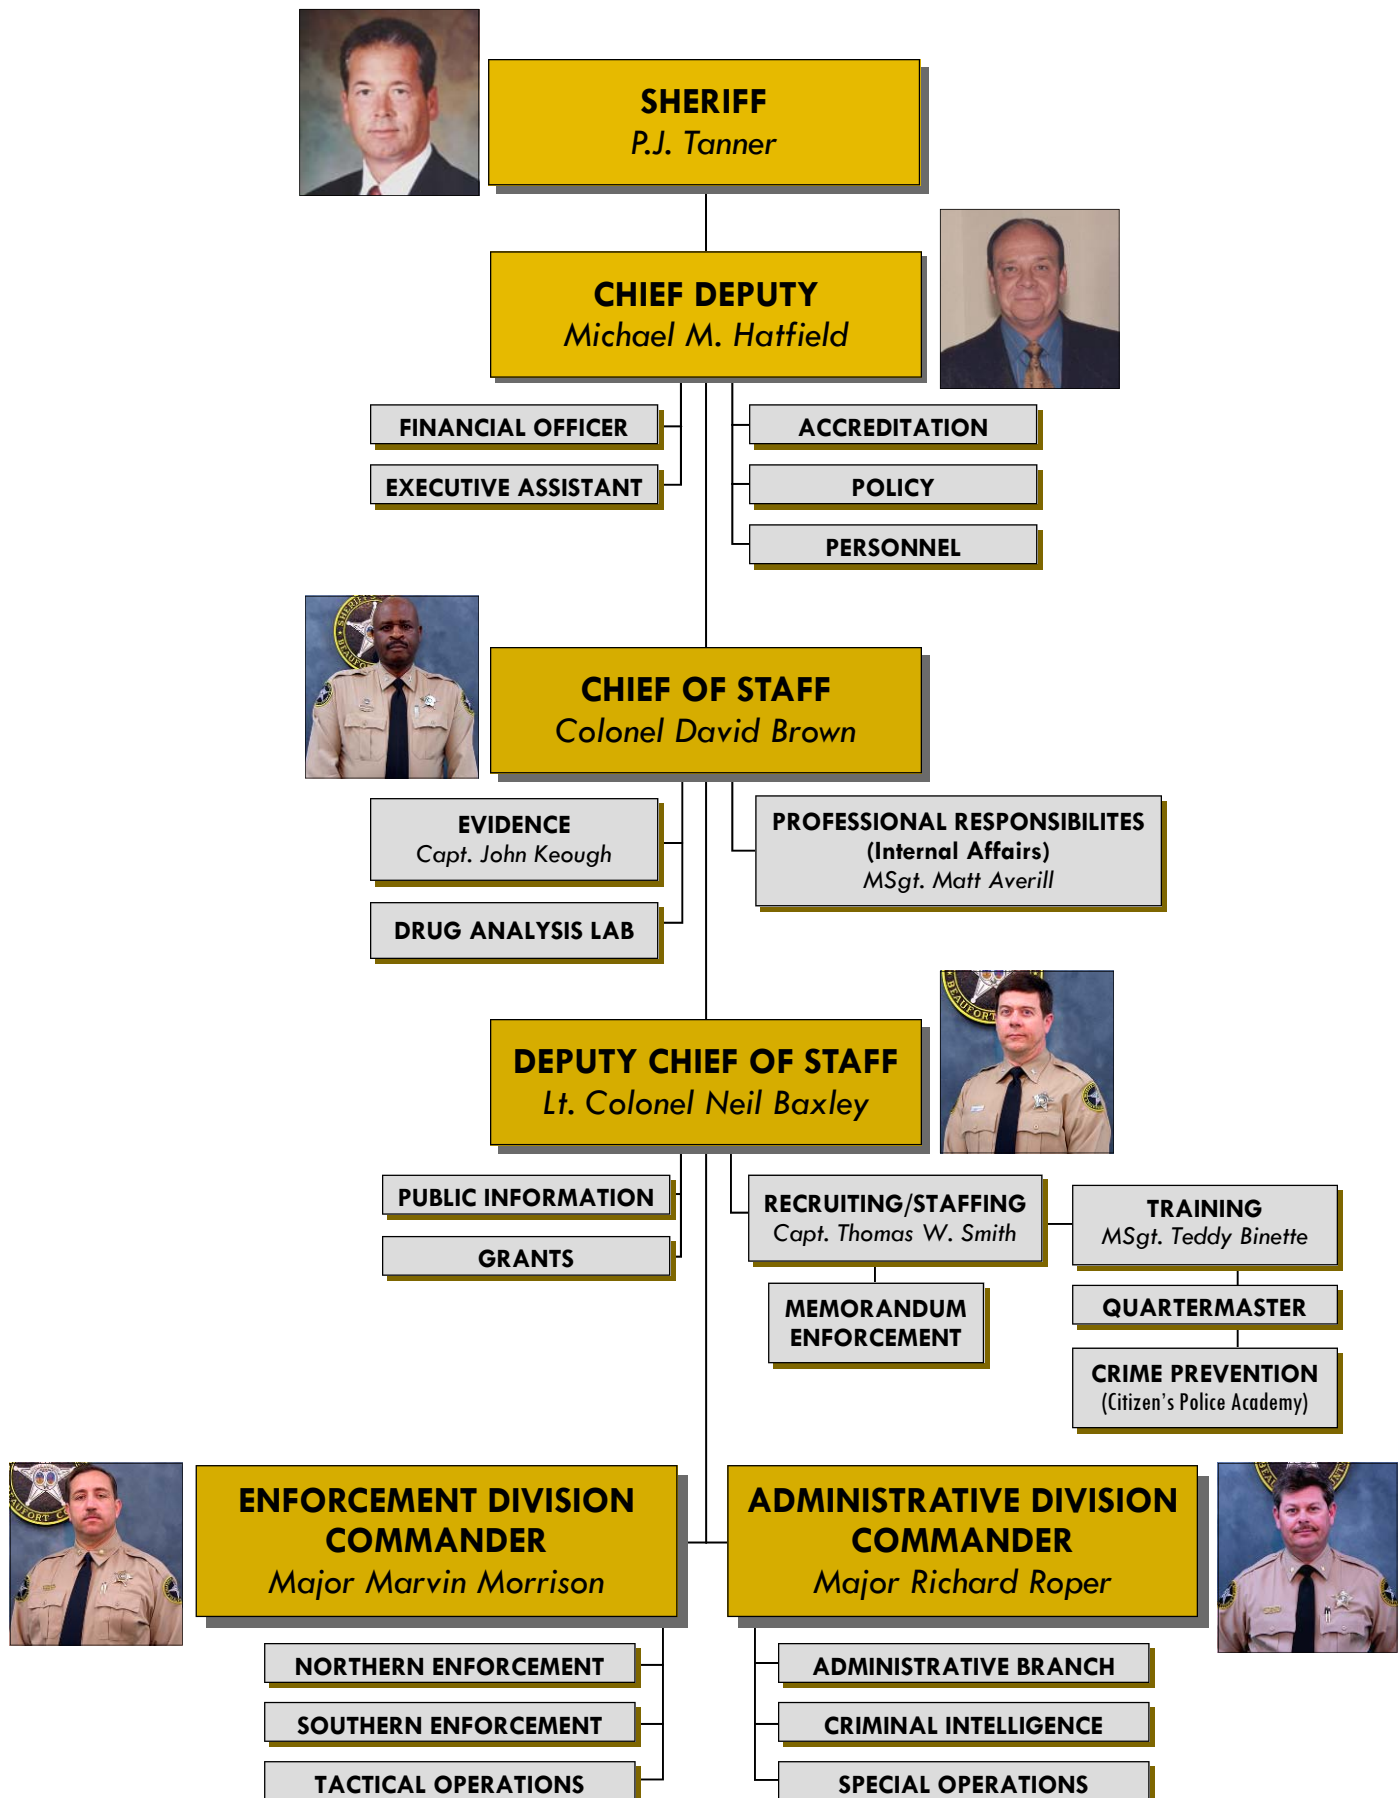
SHERIFF
P.J. Tanner

CHIEF DEPUTY
Michael M. Hatfield

FINANCIAL OFFICER

EXECUTIVE ASSISTANT

ACCREDITATION

POLICY

PERSONNEL

CHIEF OF STAFF
Colonel David Brown

EVIDENCE
Capt. John Keough

DRUG ANALYSIS LAB

PROFESSIONAL RESPONSIBILITES
(Internal Affairs)
MSgt. Matt Averill

DEPUTY CHIEF OF STAFF
Lt. Colonel Neil Baxley

PUBLIC INFORMATION

GRANTS

RECRUITING/STAFFING
Capt. Thomas W. Smith

MEMORANDUM ENFORCEMENT

TRAINING
MSgt. Teddy Binette

QUARTERMASTER

CRIME PREVENTION
(Citizen's Police Academy)

ENFORCEMENT DIVISION COMMANDER
Major Marvin Morrison

NORTHERN ENFORCEMENT

SOUTHERN ENFORCEMENT

TACTICAL OPERATIONS

ADMINISTRATIVE DIVISION COMMANDER
Major Richard Roper

ADMINISTRATIVE BRANCH

CRIMINAL INTELLIGENCE

SPECIAL OPERATIONS